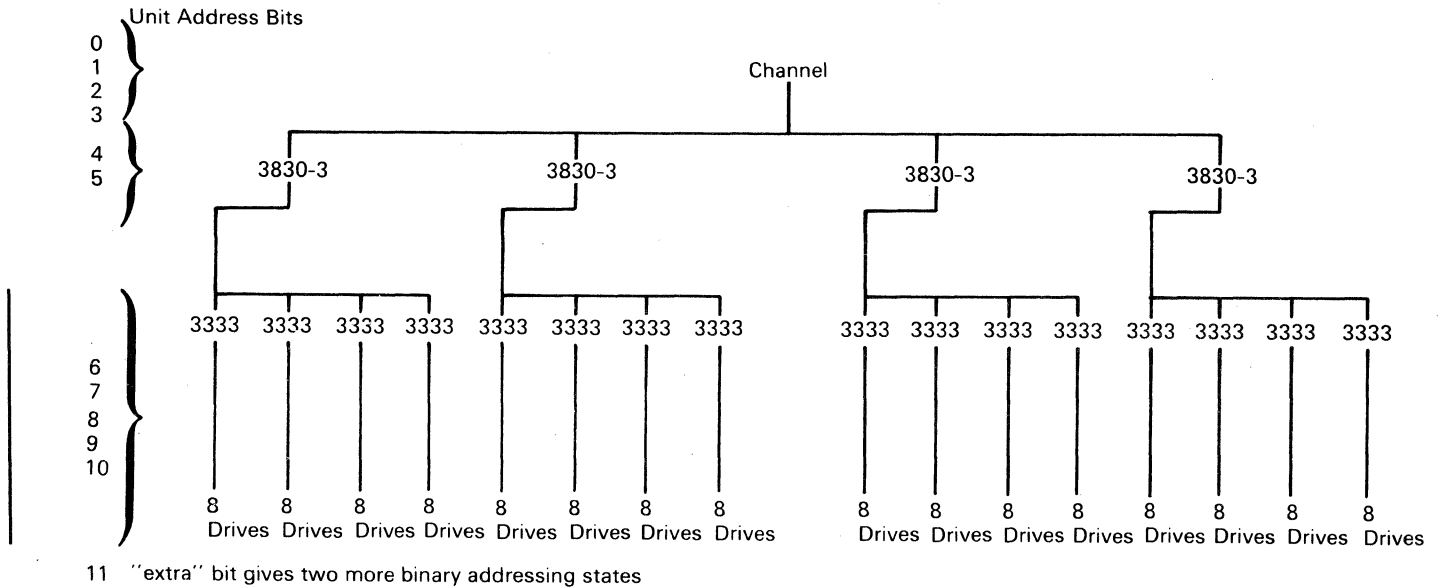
Unit Address Bits

0
1
2
3

Channel

4
5

3830-3 3830-3 3830-3 3830-3

3333 3333 3333 3333 3333 3333 3333 3333 3333 3333 3333 3333 3333 3333 3333 3333

6
7
8
9
10

8 Drives 8 Drives 8 Drives 8 Drives 8 Drives 8 Drives 8 Drives 8 Drives 8 Drives 8 Drives 8 Drives 8 Drives 8 Drives 8 Drives 8 Drives 8 Drives

11 ''extra'' bit gives two more binary addressing states